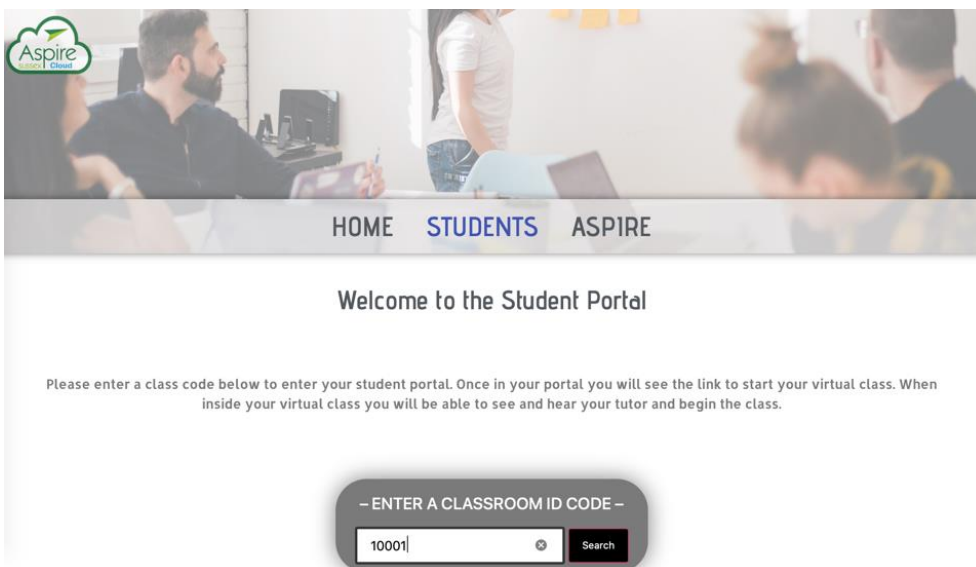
Aspire Sussex Cloud

HOME STUDENTS ASPIRE

Welcome to the Student Portal

Please enter a class code below to enter your student portal. Once in your portal you will see the link to start your virtual class. When inside your virtual class you will be able to see and hear your tutor and begin the class.

– ENTER A CLASSROOM ID CODE –

10001

Search